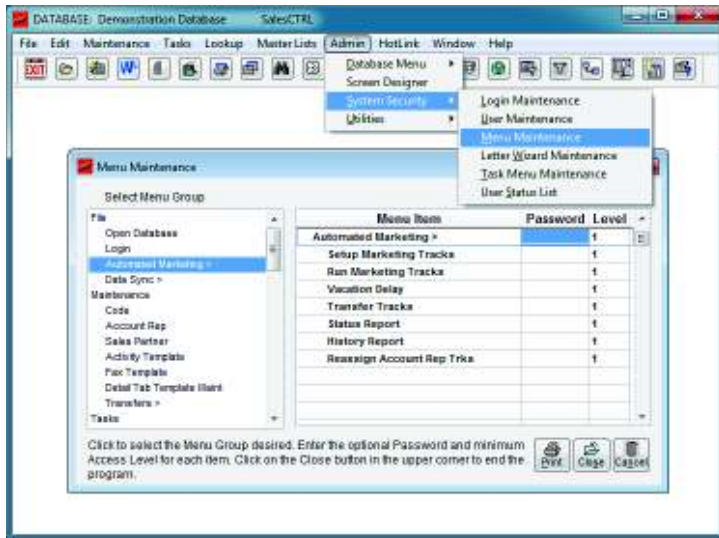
DATABASE: Demonstration Database SalesCTRL

File Edit Maintenance Tasks Lookup Master Lists Admin HotLink Window Help

EXIT

Database Menu
Screen Designer
System Security
Utilities

Login Maintenance
User Maintenance
Menu Maintenance
Letter Wizard Maintenance
Task Menu Maintenance
User Status List

Menu Maintenance

Select Menu Group

File
Open Database
Login
Automated Marketing >
Data Sync >
Maintenance
Code
Account Rep
Sales Partner
Activity Template
Fax Template
Detail Tab Template Maint
Transfers >
Tasks

| Menu Item | Password | Level |
|---|---|---|
| Automated Marketing > | | 1 |
| Setup Marketing Tracks | | 1 |
| Run Marketing Tracks | | 1 |
| Vacation Delay | | 1 |
| Transfer Tracks | | 1 |
| Status Report | | 1 |
| History Report | | 1 |
| Reassign Account Rep Trks | | 1 |

Click to select the Menu Group desired. Enter the optional Password and minimum Access Level for each item. Click on the Close button in the upper corner to end the program.

Print Close Cancel